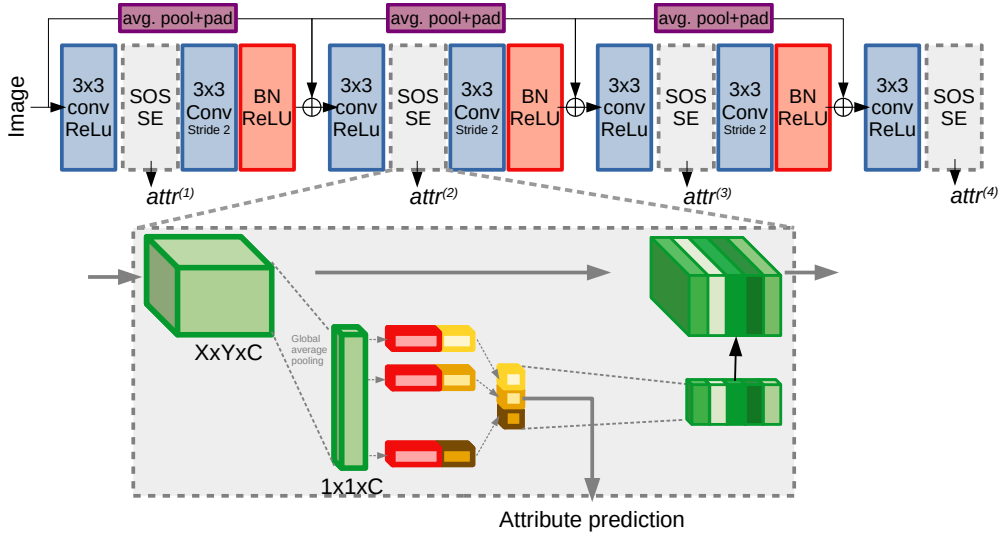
avg. pool+pad
avg. pool+pad
avg. pool+pad

Image

3x3 conv ReLu

SOS SE

3x3 Conv Stride 2

BN ReLU

3x3 conv ReLu

SOS SE

3x3 Conv Stride 2

BN ReLU

3x3 conv ReLu

SOS SE

3x3 Conv Stride 2

BN ReLU

3x3 conv ReLu

SOS SE

$attr^{(1)}$
$attr^{(2)}$
$attr^{(3)}$
$attr^{(4)}$

XxYxC

Global average pooling

1x1xC

Attribute prediction